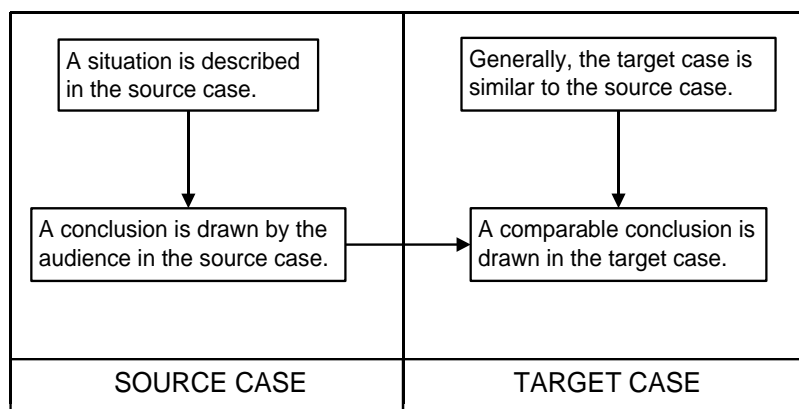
A situation is described in the source case.

A conclusion is drawn by the audience in the source case.

SOURCE CASE

Generally, the target case is similar to the source case.

A comparable conclusion is drawn in the target case.

TARGET CASE